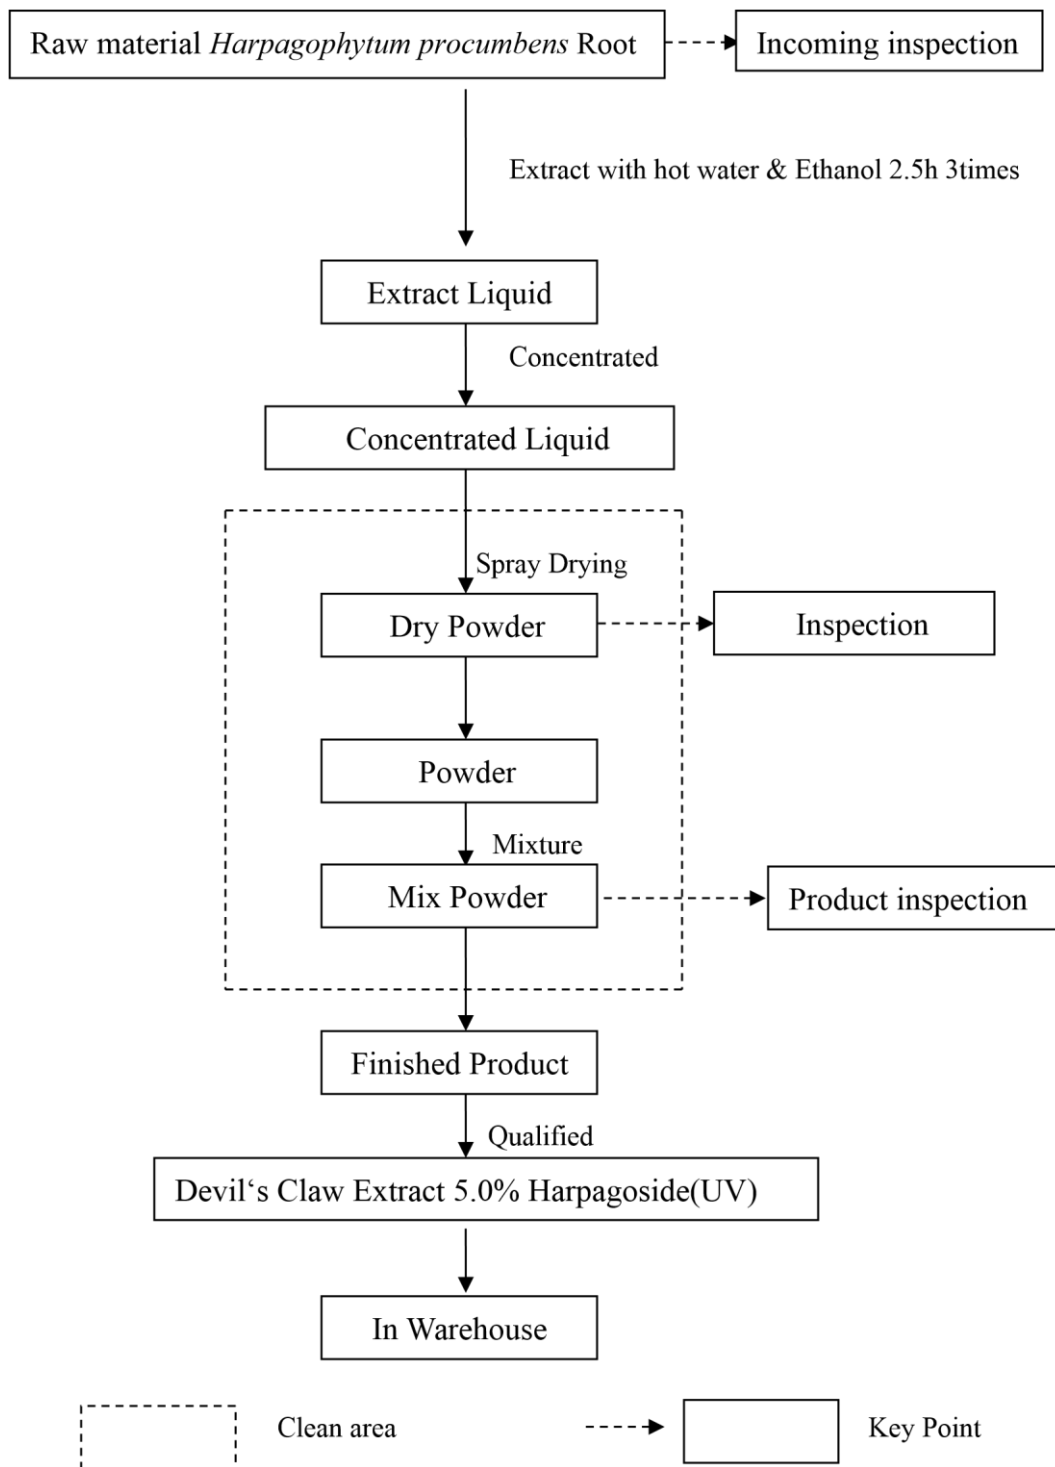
Raw material Harpagophytum procumbens Root

Incoming inspection

Extract with hot water & Ethanol 2.5h 3times

Extract Liquid

Concentrated

Concentrated Liquid

Spray Drying

Dry Powder

Inspection

Powder

Mixture

Mix Powder

Product inspection

Finished Product

Qualified

Devil‘s Claw Extract 5.0% Harpagoside(UV)

In Warehouse

Clean area

Key Point